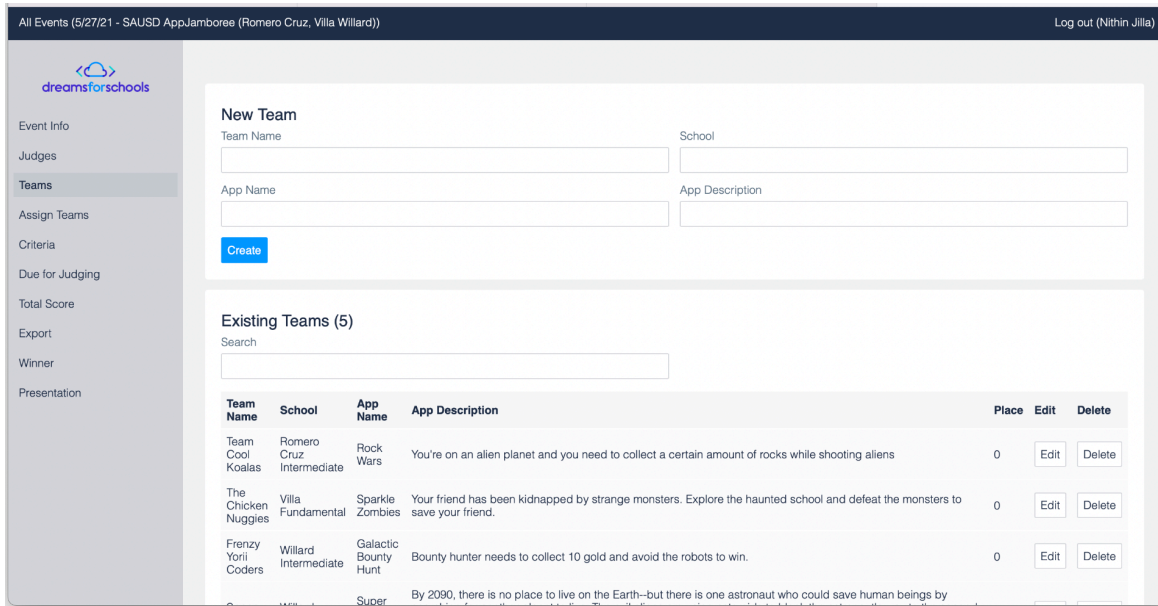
All Events (5/27/21 - SAUSD AppJamboree (Romero Cruz, Villa Willard))

Log out (Nithin Jilla)

dreamsforschools

Event Info
Judges
Teams
Assign Teams
Criteria
Due for Judging
Total Score
Export
Winner
Presentation

New Team

Team Name

School

App Name

App Description

Create

Existing Teams (5)

Search

| Team Name | School | App Name | App Description | Place | Edit | Delete |
|---|---|---|---|---|---|---|
| Team Cool Koalas | Romero Cruz Intermediate | Rock Wars | You're on an alien planet and you need to collect a certain amount of rocks while shooting aliens | 0 | Edit | Delete |
| The Chicken Nuggies | Villa Fundamental | Sparkle Zombies | Your friend has been kidnapped by strange monsters. Explore the haunted school and defeat the monsters to save your friend. | 0 | Edit | Delete |
| Frenzy Yorii Coders | Willard Intermediate | Galactic Bounty Hunt | Bounty hunter needs to collect 10 gold and avoid the robots to win. | 0 | Edit | Delete |
| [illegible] | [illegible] | Super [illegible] | By 2090, there is no place to live on the Earth--but there is one astronaut who could save human beings by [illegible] | | | |